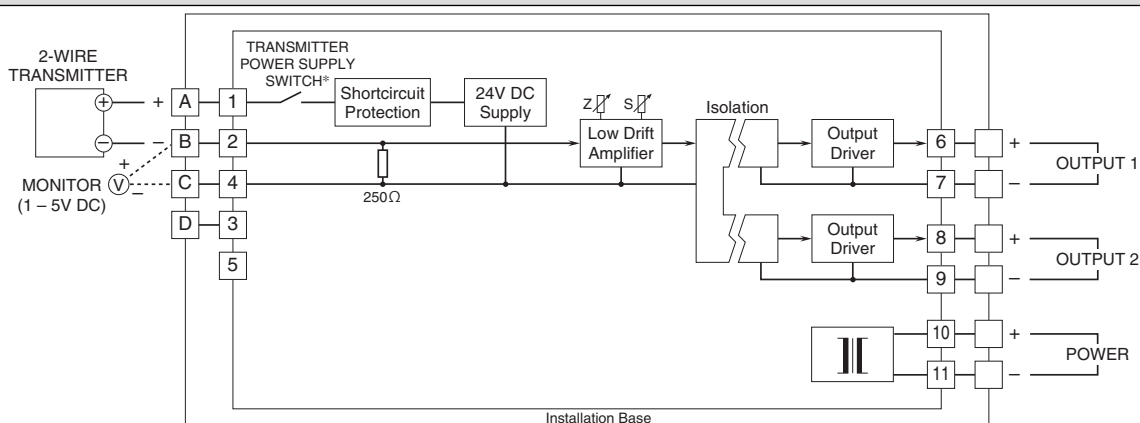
2-WIRE TRANSMITTER

+ A 1

– B 2

+ MONITOR V – C 4

(1 – 5V DC)

D 3

5

TRANSMITTER POWER SUPPLY SWITCH*

Shortcircuit Protection

24V DC Supply

250Ω

Z S

Low Drift Amplifier

Isolation

Output Driver

Output Driver

6 +

7 –

OUTPUT 1

8 +

9 –

OUTPUT 2

10 +

11 –

POWER

Installation Base